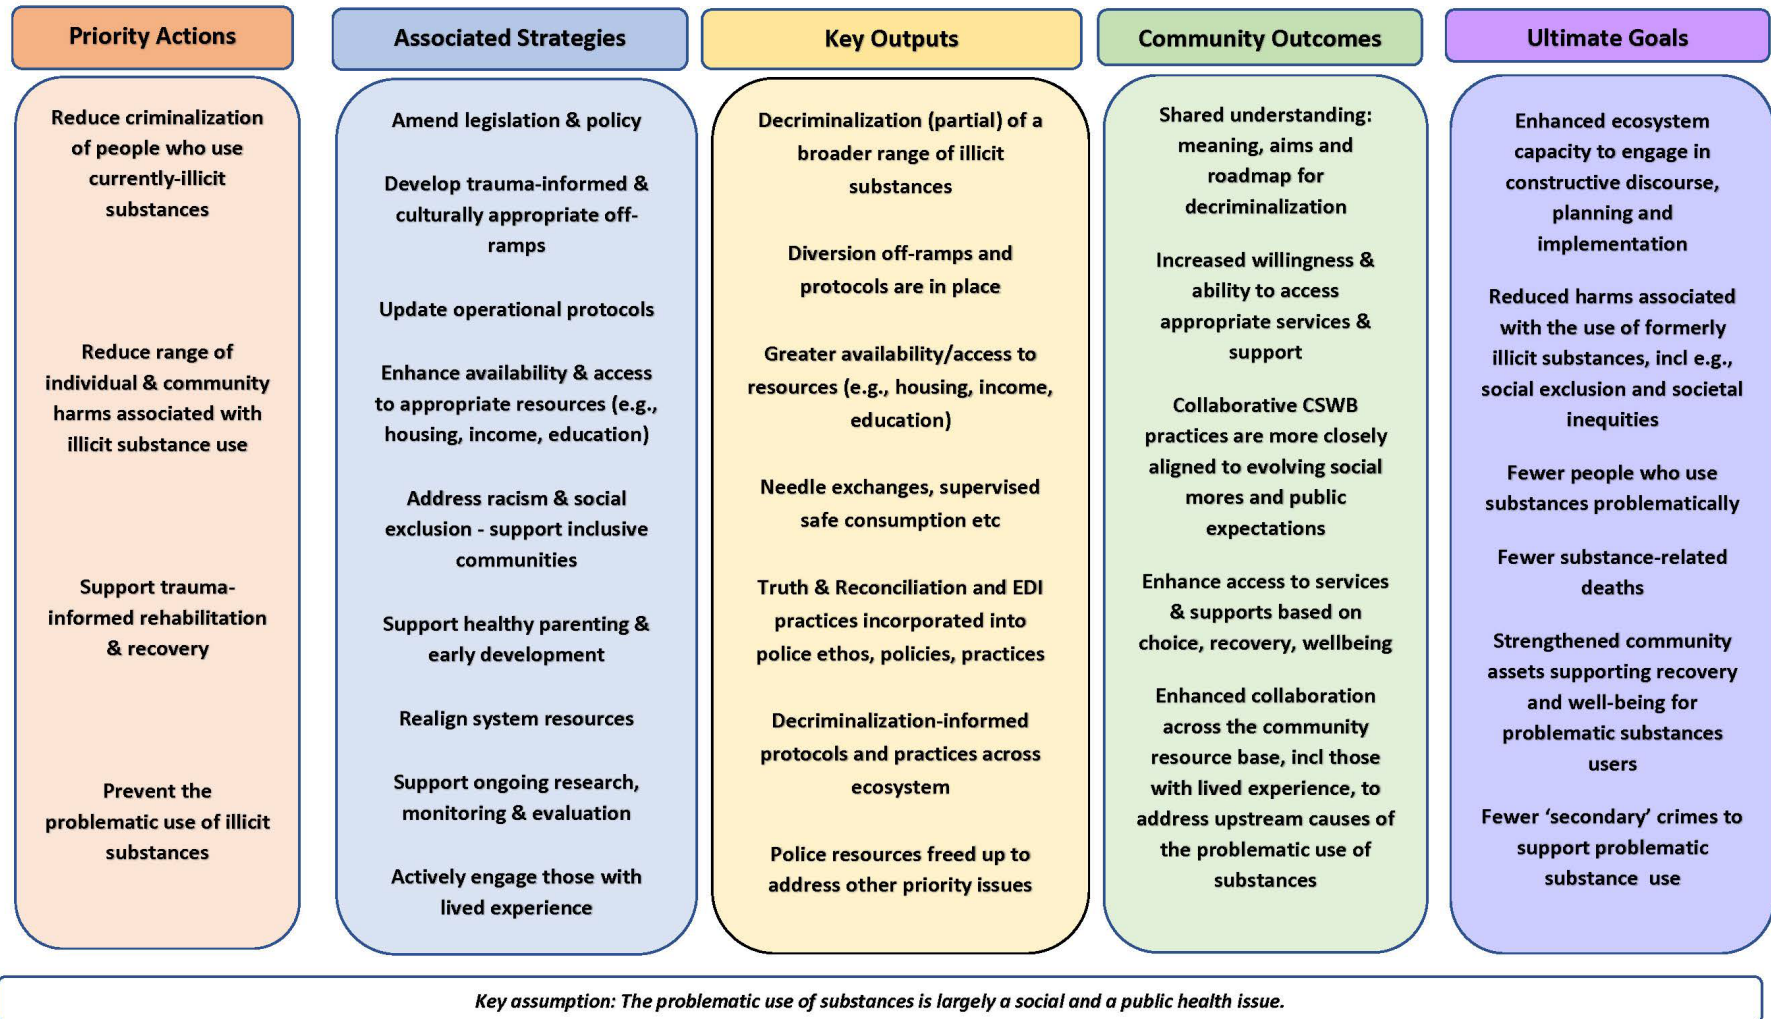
Priority Actions

Reduce criminalization of people who use currently-illicit substances

Reduce range of individual & community harms associated with illicit substance use

Support trauma-informed rehabilitation & recovery

Prevent the problematic use of illicit substances

Associated Strategies

Amend legislation & policy

Develop trauma-informed & culturally appropriate off-ramps

Update operational protocols

Enhance availability & access to appropriate resources (e.g., housing, income, education)

Address racism & social exclusion - support inclusive communities

Support healthy parenting & early development

Realign system resources

Support ongoing research, monitoring & evaluation

Actively engage those with lived experience

Key Outputs

Decriminalization (partial) of a broader range of illicit substances

Diversion off-ramps and protocols are in place

Greater availability/access to resources (e.g., housing, income, education)

Needle exchanges, supervised safe consumption etc

Truth & Reconciliation and EDI practices incorporated into police ethos, policies, practices

Decriminalization-informed protocols and practices across ecosystem

Police resources freed up to address other priority issues

Community Outcomes

Shared understanding: meaning, aims and roadmap for decriminalization

Increased willingness & ability to access appropriate services & support

Collaborative CSWB practices are more closely aligned to evolving social mores and public expectations

Enhance access to services & supports based on choice, recovery, wellbeing

Enhanced collaboration across the community resource base, incl those with lived experience, to address upstream causes of the problematic use of substances

Ultimate Goals

Enhanced ecosystem capacity to engage in constructive discourse, planning and implementation

Reduced harms associated with the use of formerly illicit substances, incl e.g., social exclusion and societal inequities

Fewer people who use substances problematically

Fewer substance-related deaths

Strengthened community assets supporting recovery and well-being for problematic substances users

Fewer ‘secondary’ crimes to support problematic substance use

Key assumption: The problematic use of substances is largely a social and a public health issue.